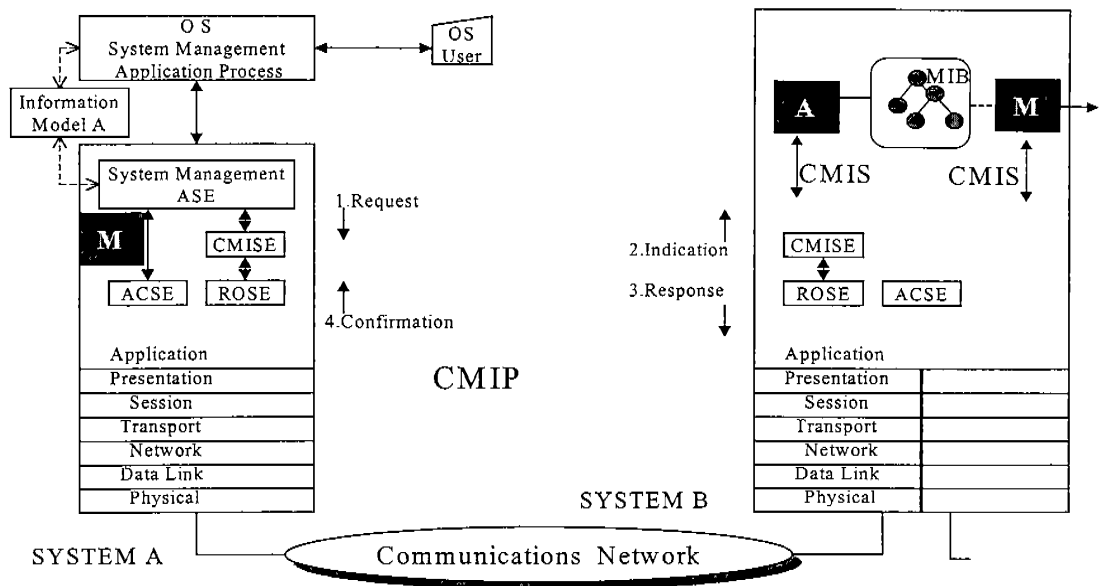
OS
System Management
Application Process

OS
User

Information
Model A

System Management
ASE

M

CMISE

ACSE

ROSE

1.Request

4.Confirmation

Application
Presentation
Session
Transport
Network
Data Link
Physical

CMIP

SYSTEM A

Communications Network

A

MIB

M

CMIS

CMIS

2.Indication

3.Response

CMISE

ROSE

ACSE

Application
Presentation
Session
Transport
Network
Data Link
Physical

SYSTEM B